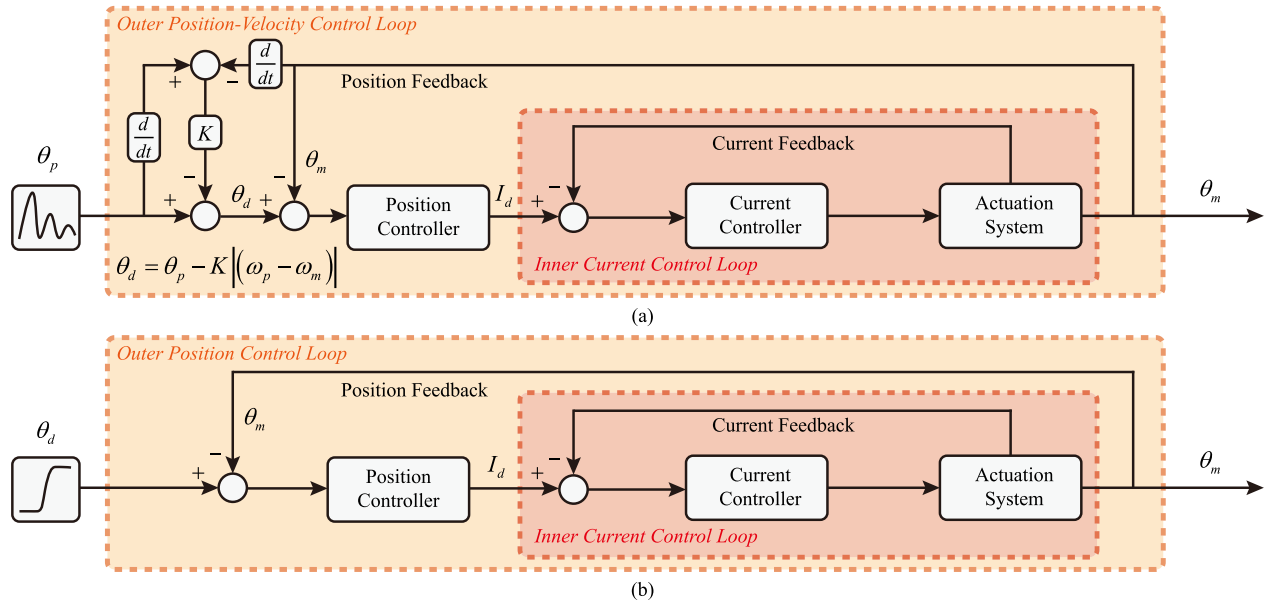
Outer Position-Velocity Control Loop

$\frac{d}{dt}$

+ −

Position Feedback

$\frac{d}{dt}$

$K$

Current Feedback

$\theta_p$

−

$\theta_m$

− +

$\theta_d$ +

Position Controller

$I_d$

+ −

Current Controller

Actuation System

$\theta_m$

$\theta_d = \theta_p - K\left|\left(\omega_p - \omega_m\right)\right|$

Inner Current Control Loop

(a)

Outer Position Control Loop

Position Feedback

$\theta_m$

Current Feedback

$\theta_d$

+ −

Position Controller

$I_d$

+ −

Current Controller

Actuation System

$\theta_m$

Inner Current Control Loop

(b)